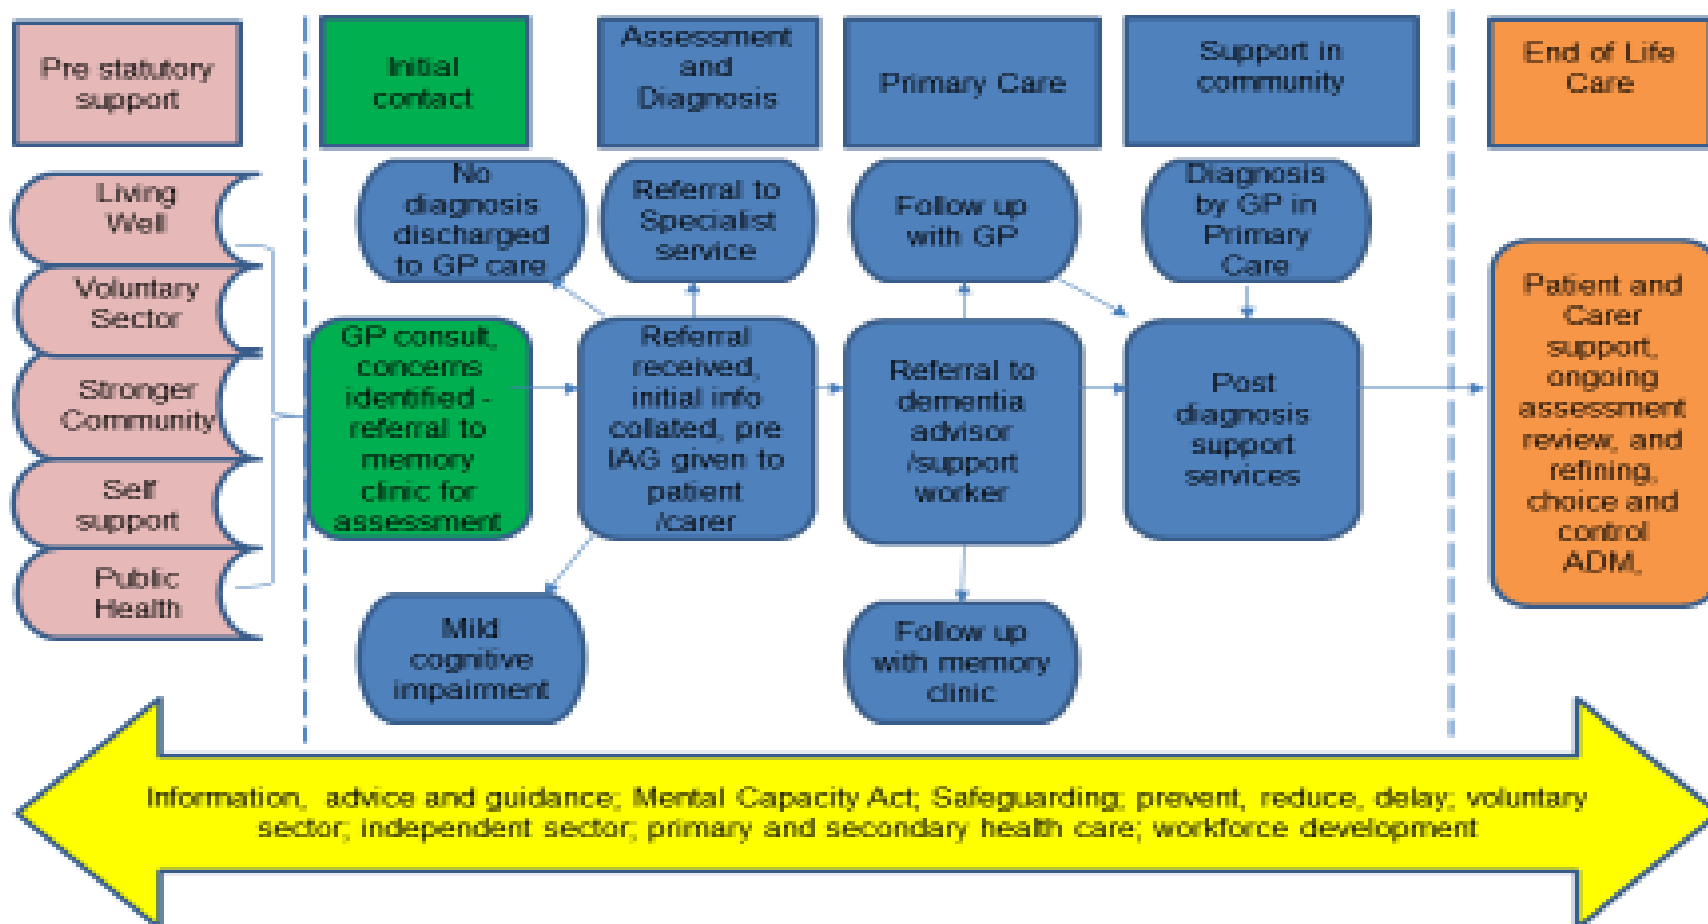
Pre statutory support

Initial contact

Assessment and Diagnosis

Primary Care

Support in community

End of Life Care

Living Well

Voluntary Sector

Stronger Community

Self support

Public Health

No diagnosis discharged to GP care

Referral to Specialist service

Follow up with GP

Diagnosis by GP in Primary Care

GP consult, concerns identified - referral to memory clinic for assessment

Referral received, initial info collated, pre IAG given to patient /carer

Referral to dementia advisor /support worker

Post diagnosis support services

Patient and Carer support, ongoing assessment review, and refining, choice and control ADM,

Mild cognitive impairment

Follow up with memory clinic

Information, advice and guidance; Mental Capacity Act; Safeguarding; prevent, reduce, delay; voluntary sector; independent sector; primary and secondary health care; workforce development